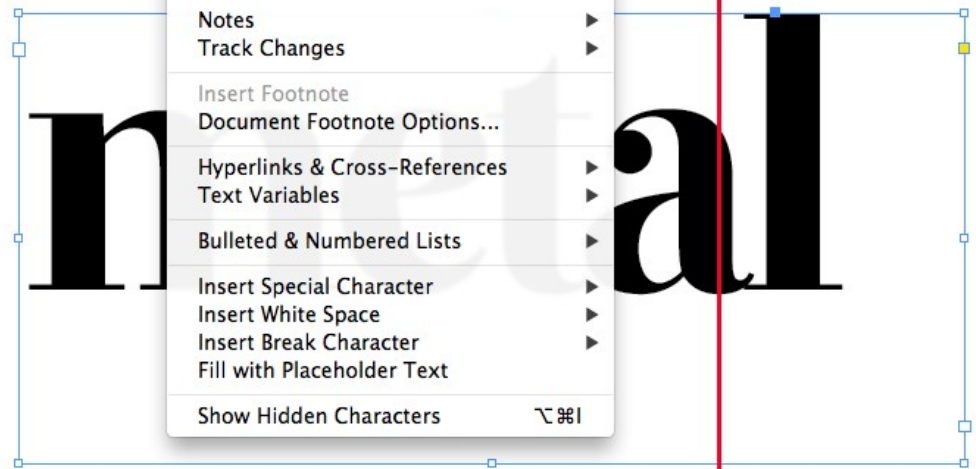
Notes
Track Changes

Insert Footnote
Document Footnote Options...

Hyperlinks & Cross-References
Text Variables

Bulleted & Numbered Lists

Insert Special Character
Insert White Space
Insert Break Character
Fill with Placeholder Text

Show Hidden Characters ⌥⌘I

metal